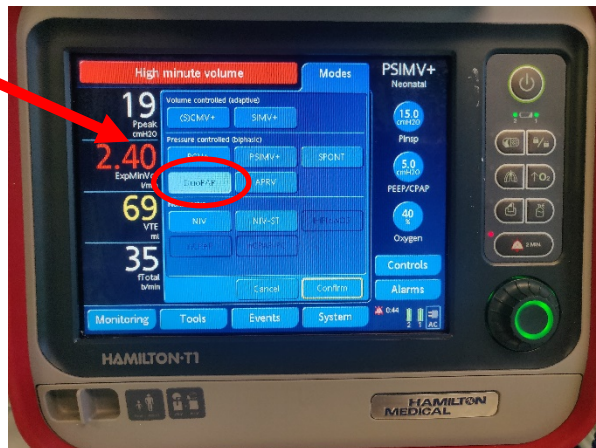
High minute volume

Modes

PSIMV+
Neonatal

19
Ppeak
cmH2O

2.40
ExpMinVol
l/m

69
VTE
ml

35
fTotal
b/min

Volume controlled (adaptive)

(S)CMV+

SIMV+

Pressure controlled (biphasic)

PCMV

PSIMV+

SPONT

DuoPAP

APRV

NIV

NIV-ST

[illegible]

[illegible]

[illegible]

Cancel

Confirm

15.0
cmH2O
Pinsp

5.0
cmH2O
PEEP/CPAP

40
%
Oxygen

Controls

Alarms

Monitoring

Tools

Events

System

0:44

AC

2 MIN

HAMILTON-T1

HAMILTON MEDICAL